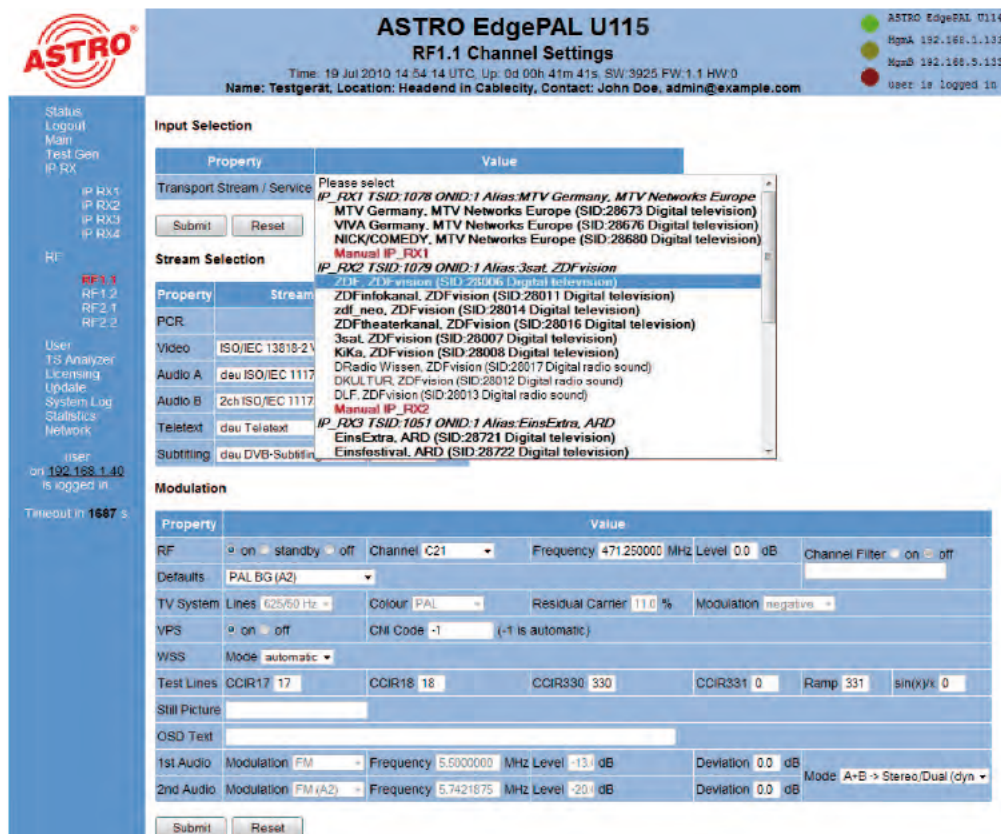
ASTRO

ASTRO EdgePAL U115
RF1.1 Channel Settings
Time: 19 Jul 2010 14:54:14 UTC, Up: 0d 00h 41m 41s, SW:3925 FW:1.1 HW:0
Name: Testgerät, Location: Headend in Cablecity, Contact: John Doe, admin@example.com

ASTRO EdgePAL U11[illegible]
MgmA 192.168.1.13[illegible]
MgmB 192.168.5.13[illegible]
user is logged in

Status
Logout
Main
Test Gen
IP RX
IP RX1
IP RX2
IP RX3
IP RX4
RF
RF1.1
RF1.2
RF2.1
RF2.2
User
TS Analyzer
Licensing
Update
System Log
Statistics
Network

user
on 192.168.1.40
is logged in

Timeout in 1687 s

Input Selection

| Property | Value |
|---|---|
| Transport Stream / Service | |

Please select
IP_RX1 TSID:1078 ONID:1 Alias:MTV Germany, MTV Networks Europe
MTV Germany, MTV Networks Europe (SID:28673 Digital television)
VIVA Germany, MTV Networks Europe (SID:28676 Digital television)
NICK/COMEDY, MTV Networks Europe (SID:28680 Digital television)
Manual IP_RX1
IP_RX2 TSID:1079 ONID:1 Alias:3sat, ZDFvision
ZDF, ZDFvision (SID:28006 Digital television)
ZDFinfokanal, ZDFvision (SID:28011 Digital television)
zdf_neo, ZDFvision (SID:28014 Digital television)
ZDFtheaterkanal, ZDFvision (SID:28016 Digital television)
3sat, ZDFvision (SID:28007 Digital television)
KiKa, ZDFvision (SID:28008 Digital television)
DRadio Wissen, ZDFvision (SID:28017 Digital radio sound)
DKULTUR, ZDFvision (SID:28012 Digital radio sound)
DLF, ZDFvision (SID:28013 Digital radio sound)
Manual IP_RX2
IP_RX3 TSID:1051 ONID:1 Alias:EinsExtra, ARD
EinsExtra, ARD (SID:28721 Digital television)
Einsfestival, ARD (SID:28722 Digital television)

Submit Reset

Stream Selection

| Property | Stream |
|---|---|
| PCR | |
| Video | ISO/IEC 13818-2 V |
| Audio A | deu ISO/IEC 1117 |
| Audio B | 2ch ISO/IEC 1117 |
| Teletext | deu Teletext |
| Subtitling | deu DVB-Subtitlin |

Modulation

| Property | Value |
|---|---|
| RF | on standby off Channel C21 Frequency 471.250000 MHz Level 0.0 dB Channel Filter on off |
| Defaults | PAL BG (A2) |
| TV System | Lines 625/50 Hz Colour PAL Residual Carrier 11.0 % Modulation negative |
| VPS | on off CNI Code -1 (-1 is automatic) |
| WSS | Mode automatic |
| Test Lines | CCIR17 17 CCIR18 18 CCIR330 330 CCIR331 0 Ramp 331 sin(x)/x 0 |
| Still Picture | |
| OSD Text | |
| 1st Audio | Modulation FM Frequency 5.5000000 MHz Level -13. dB Deviation 0.0 dB Mode A+B -> Stereo/Dual (dyn |
| 2nd Audio | Modulation FM (A2) Frequency 5.7421875 MHz Level -20. dB Deviation 0.0 dB |

Submit Reset